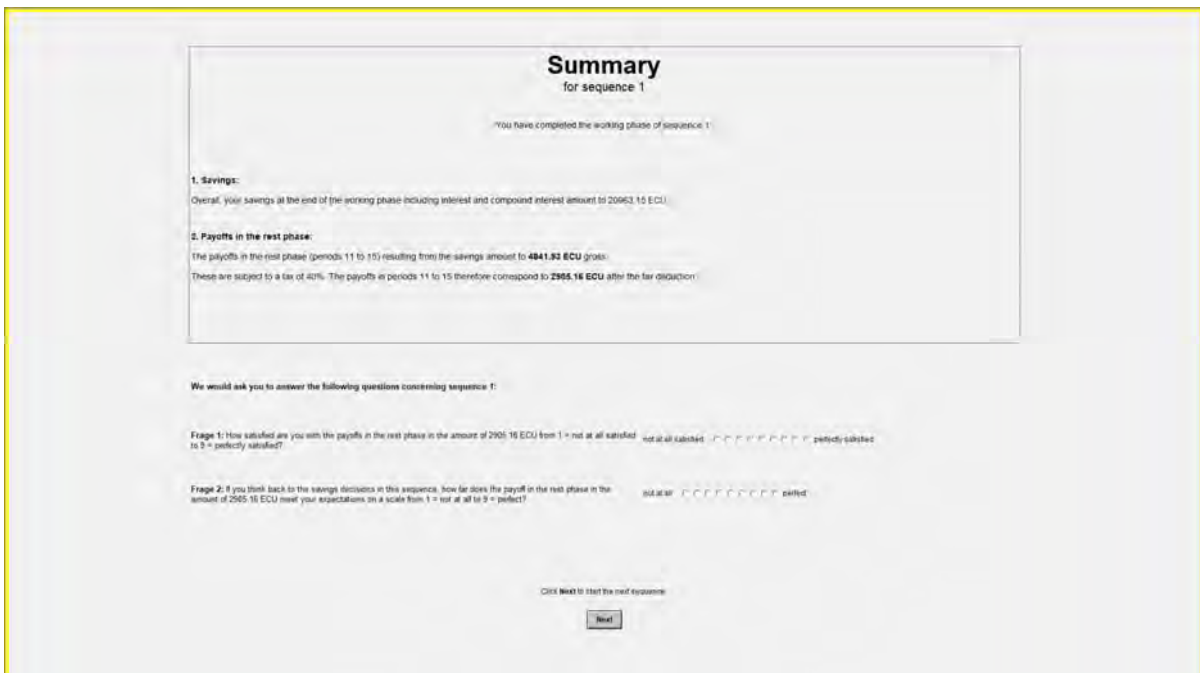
Summary
for sequence 1

You have completed the working phase of sequence 1

1. Savings:

Overall, your savings at the end of the working phase including interest and compound interest amount to 20963.15 ECU.

2. Payoffs in the rest phase:

The payoffs in the rest phase (periods 11 to 15) resulting from the savings amount to 4841.93 ECU gross.

These are subject to a tax of 40%. The payoffs in periods 11 to 15 therefore correspond to 2905.16 ECU after the tax deduction.

We would ask you to answer the following questions concerning sequence 1:

Frage 1: How satisfied are you with the payoffs in the rest phase in the amount of 2905.16 ECU from 1 = not at all satisfied to 9 = perfectly satisfied?

not at all satisfied perfectly satisfied

Frage 2: If you think back to the savings decisions in this sequence, how far does the payoff in the rest phase in the amount of 2905.16 ECU meet your expectations on a scale from 1 = not at all to 9 = perfect?

not at all perfect

Click Next to start the next sequence

Next